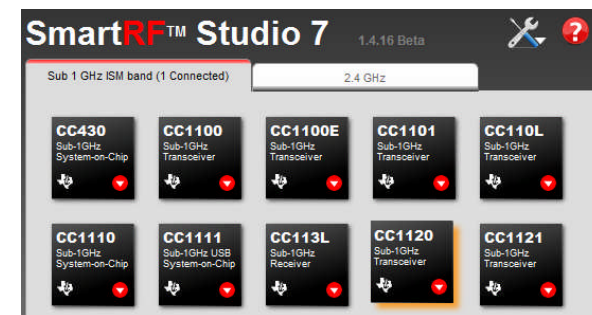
SmartRF™ Studio 7 1.4.16 Beta

Sub 1 GHz ISM band (1 Connected)

2.4 GHz

CC430
Sub-1GHz
System-on-Chip

CC1100
Sub-1GHz
Transceiver

CC1100E
Sub-1GHz
Transceiver

CC1101
Sub-1GHz
Transceiver

CC110L
Sub-1GHz
Transceiver

CC1110
Sub-1GHz
System-on-Chip

CC1111
Sub-1GHz USB
System-on-Chip

CC113L
Sub-1GHz
Receiver

CC1120
Sub-1GHz
Transceiver

CC1121
Sub-1GHz
Transceiver